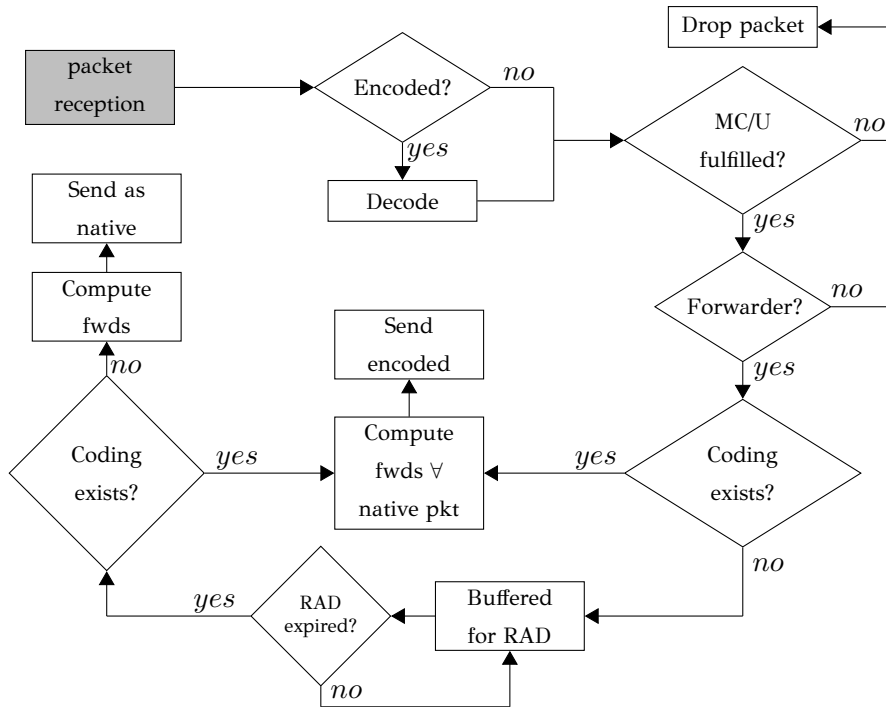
Drop packet

packet reception

Encoded?

no

yes

Decode

MC/U fulfilled?

no

yes

Forwarder?

no

yes

Send as native

Compute fwds

no

Coding exists?

yes

Send encoded

Compute fwds $\forall$ native pkt

yes

Coding exists?

no

yes

RAD expired?

Buffered for RAD

no